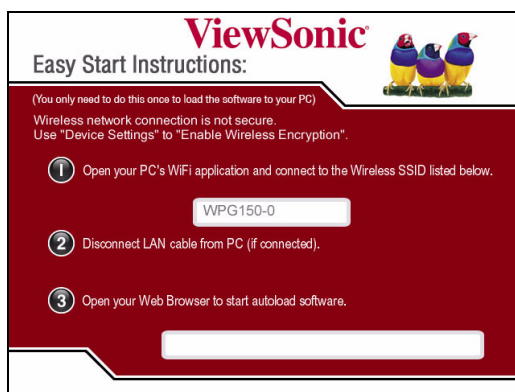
ViewSonic®
Easy Start Instructions:

(You only need to do this once to load the software to your PC)
Wireless network connection is not secure.
Use "Device Settings" to "Enable Wireless Encryption".

1 Open your PC's WiFi application and connect to the Wireless SSID listed below.

WPG150-0

2 Disconnect LAN cable from PC (if connected).

3 Open your Web Browser to start autoload software.